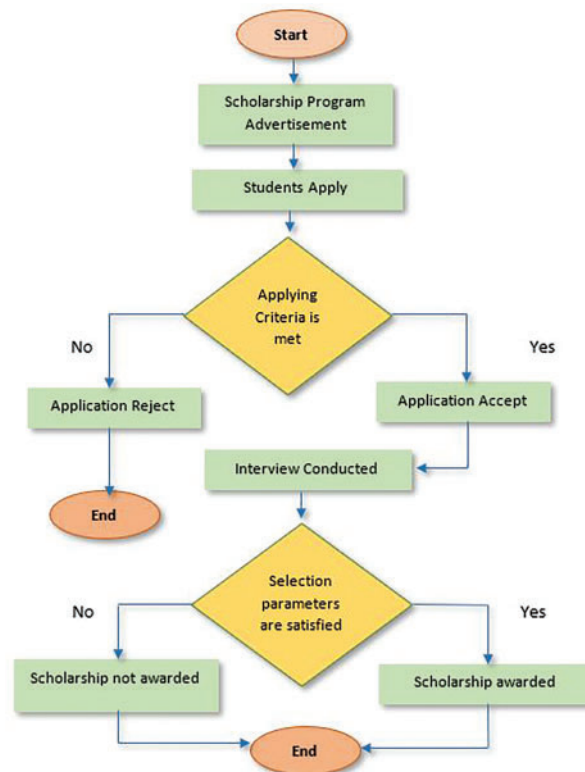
Start

Scholarship Program Advertisement

Students Apply

Applying Criteria is met

No

Yes

Application Reject

Application Accept

Interview Conducted

End

Selection parameters are satisfied

No

Yes

Scholarship not awarded

Scholarship awarded

End